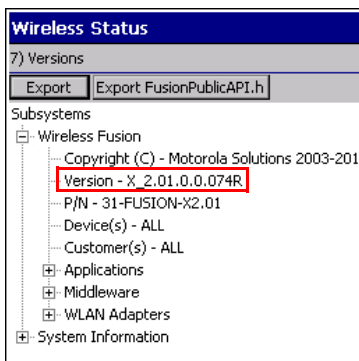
Wireless Status

7) Versions

Export
Export FusionPublicAPI.h

Subsystems
Wireless Fusion
Copyright (C) - Motorola Solutions 2003-201
Version - X_2.01.0.0.074R
P/N - 31-FUSION-X2.01
Device(s) - ALL
Customer(s) - ALL
Applications
Middleware
WLAN Adapters
System Information